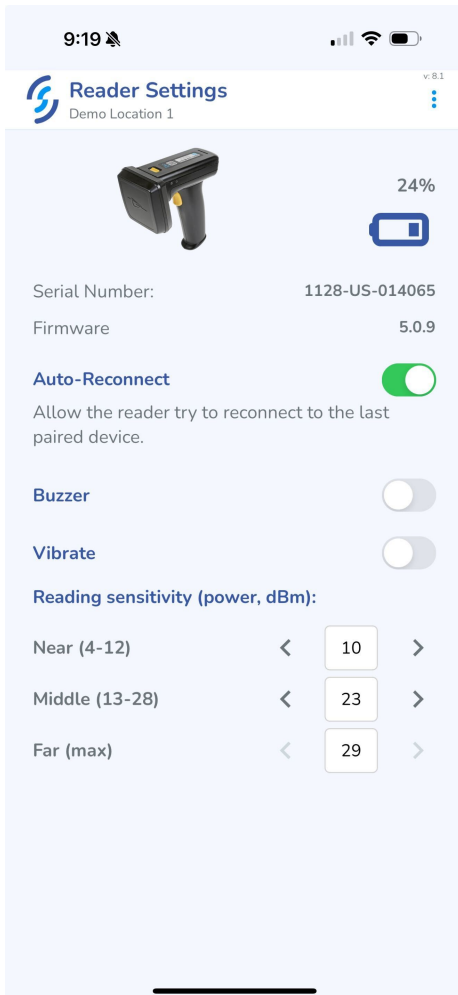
9:19

v: 8.1

Reader Settings
Demo Location 1

24%

Serial Number: 1128-US-014065

Firmware 5.0.9

Auto-Reconnect

Allow the reader try to reconnect to the last paired device.

Buzzer

Vibrate

Reading sensitivity (power, dBm):

Near (4-12) 10

Middle (13-28) 23

Far (max) 29